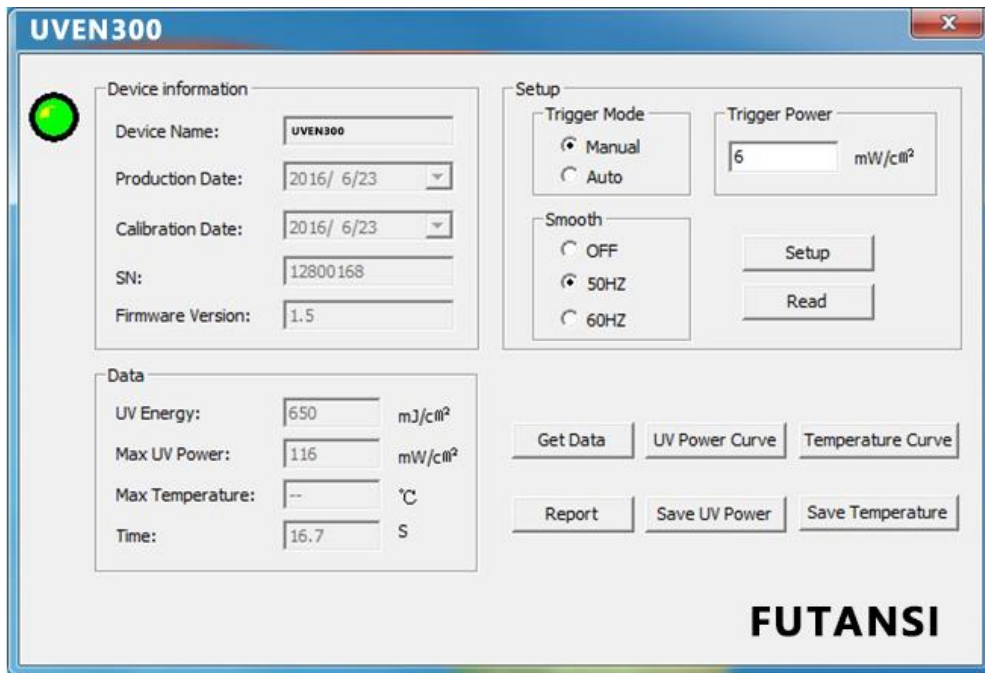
UVEN300

x

Device information

Device Name: UVEN300

Production Date: 2016/ 6/23

Calibration Date: 2016/ 6/23

SN: 12800168

Firmware Version: 1.5

Setup

Trigger Mode

Manual

Auto

Trigger Power

6 mW/c㎡

Smooth

OFF

50HZ

60HZ

Setup

Read

Data

UV Energy: 650 mJ/c㎡

Max UV Power: 116 mW/c㎡

Max Temperature: -- ℃

Time: 16.7 S

Get Data

UV Power Curve

Temperature Curve

Report

Save UV Power

Save Temperature

FUTANSI